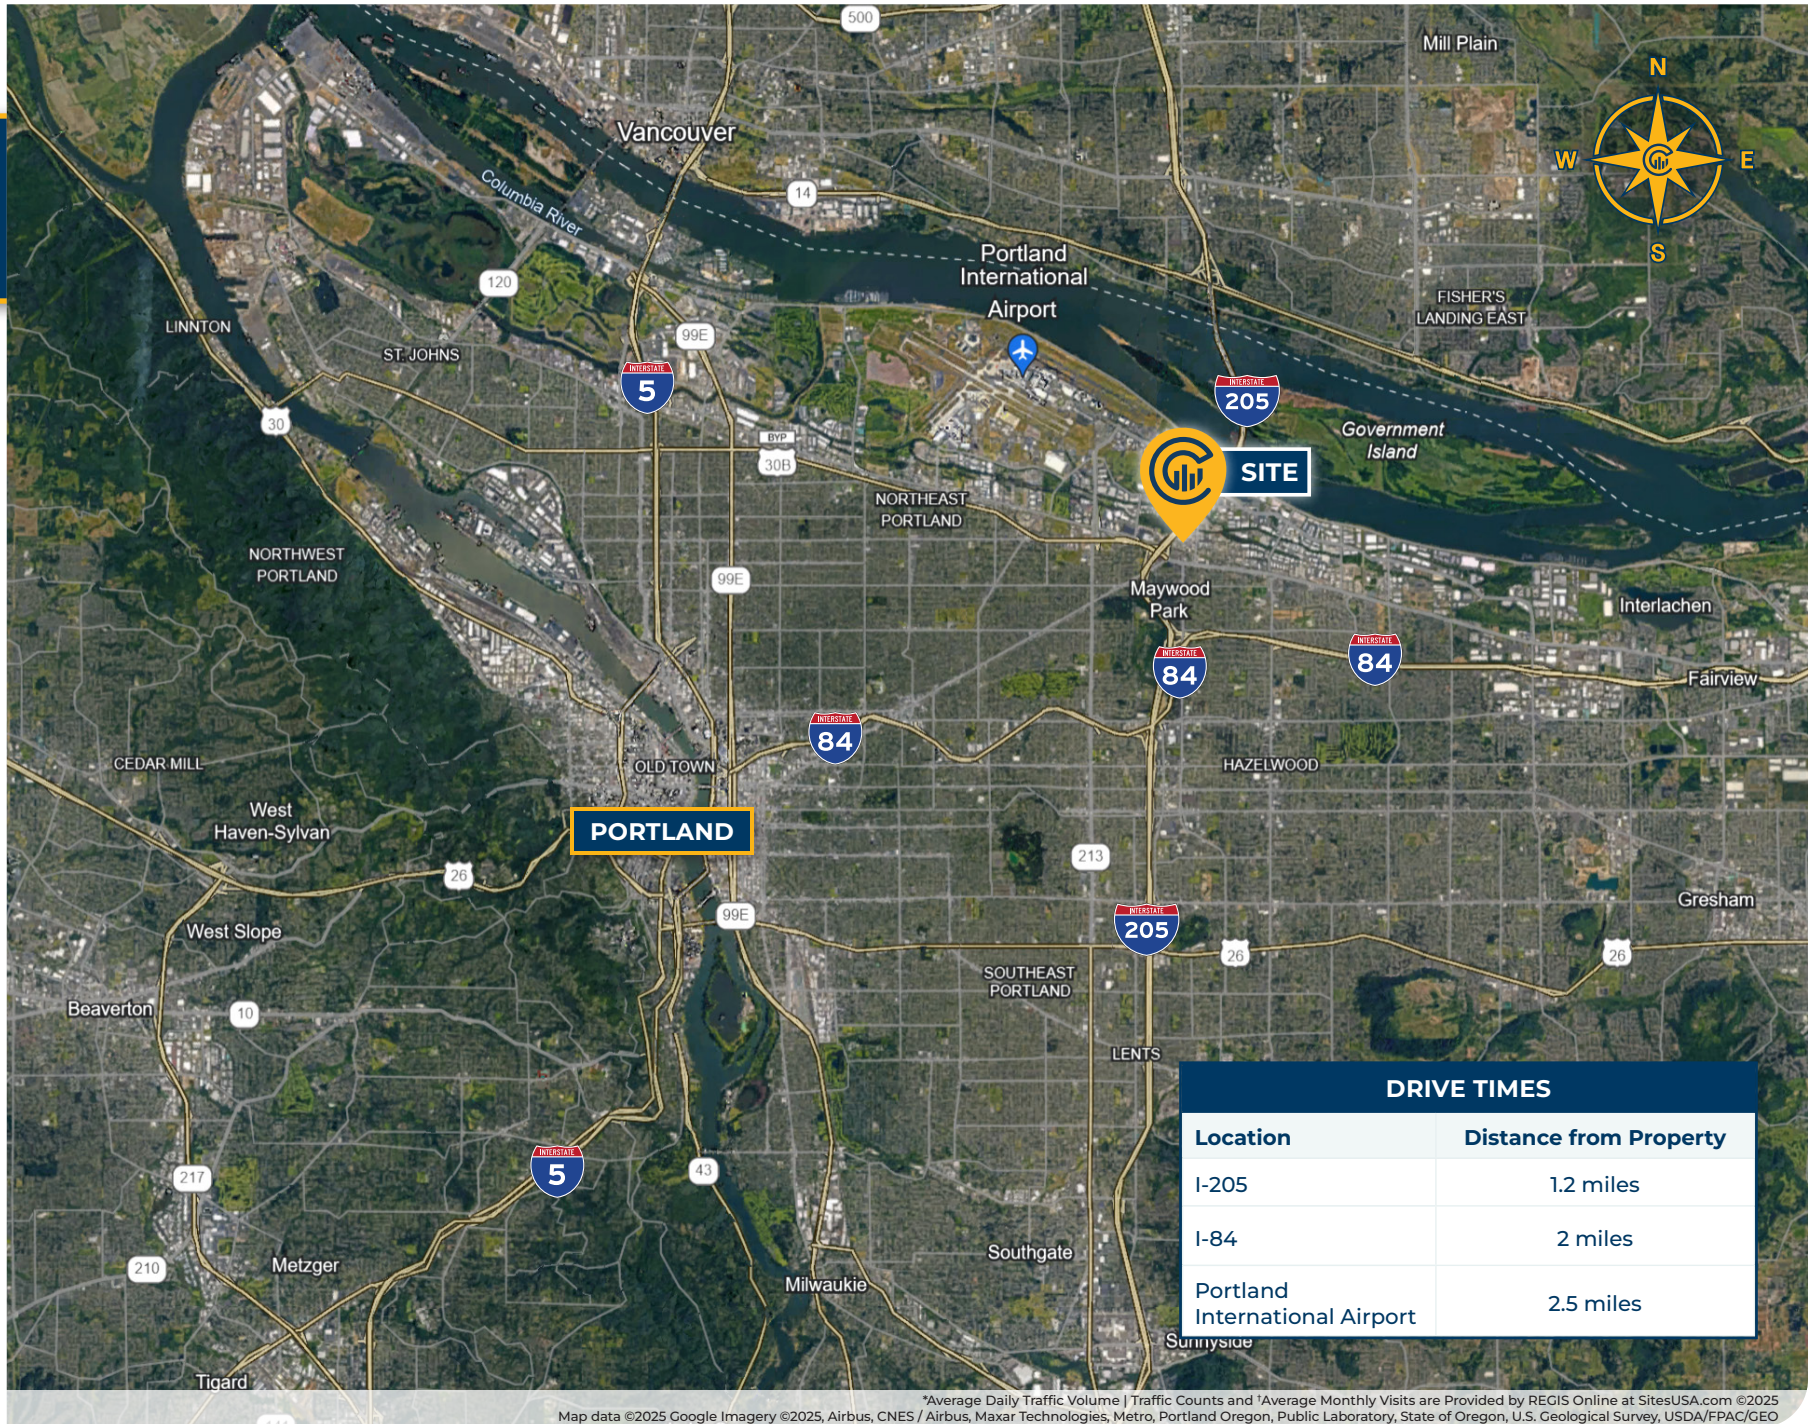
500
Mill Plain
N
W
E
S
Vancouver
Columbia River
14
Portland International Airport
FISHER'S LANDING EAST
120
LINNTON
99E
ST. JOHNS
INTERSTATE
5
INTERSTATE
205
Government Island
30
BYP
30B
SITE
NORTHEAST PORTLAND
NORTHWEST PORTLAND
99E
Maywood Park
Interlachen
INTERSTATE
84
INTERSTATE
84
Fairview
INTERSTATE
84
CEDAR MILL
OLD TOWN
HAZELWOOD
West Haven-Sylvan
PORTLAND
213
26
Gresham
99E
INTERSTATE
205
West Slope
26
26
SOUTHEAST PORTLAND
Beaverton
10
LENTS
INTERSTATE
5
217
43
Metzger
210
Southgate
Milwaukie
Sunnyside
Tigard

DRIVE TIMES

| Location | Distance from Property |
|---|---|
| I-205 | 1.2 miles |
| I-84 | 2 miles |
| Portland International Airport | 2.5 miles |

*Average Daily Traffic Volume | Traffic Counts and ¹Average Monthly Visits are Provided by REGIS Online at SitesUSA.com ©2025
Map data ©2025 Google Imagery ©2025, Airbus, CNES / Airbus, Maxar Technologies, Metro, Portland Oregon, Public Laboratory, State of Oregon, U.S. Geological Survey, USDA/FPAC/GEO